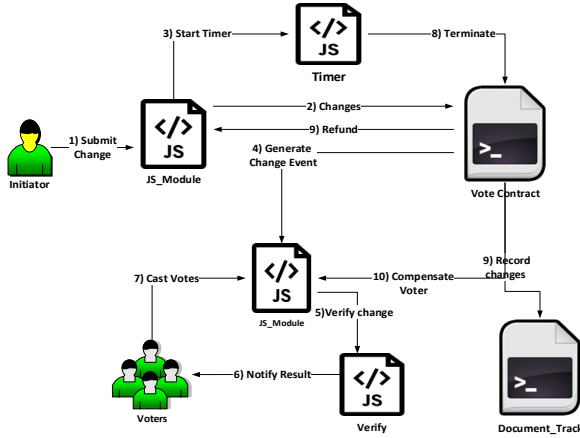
3) Start Timer

</>
JS

Timer

8) Terminate

1) Submit Change

Initiator

</>
JS

JS_Module

2) Changes

9) Refund

4) Generate Change Event

>_

Vote Contract

7) Cast Votes

</>
JS

JS_Module

10) Compensate Voter

9) Record changes

5)Verify change

6) Notify Result

Voters

</>
JS

Verify

>_

Document_Track